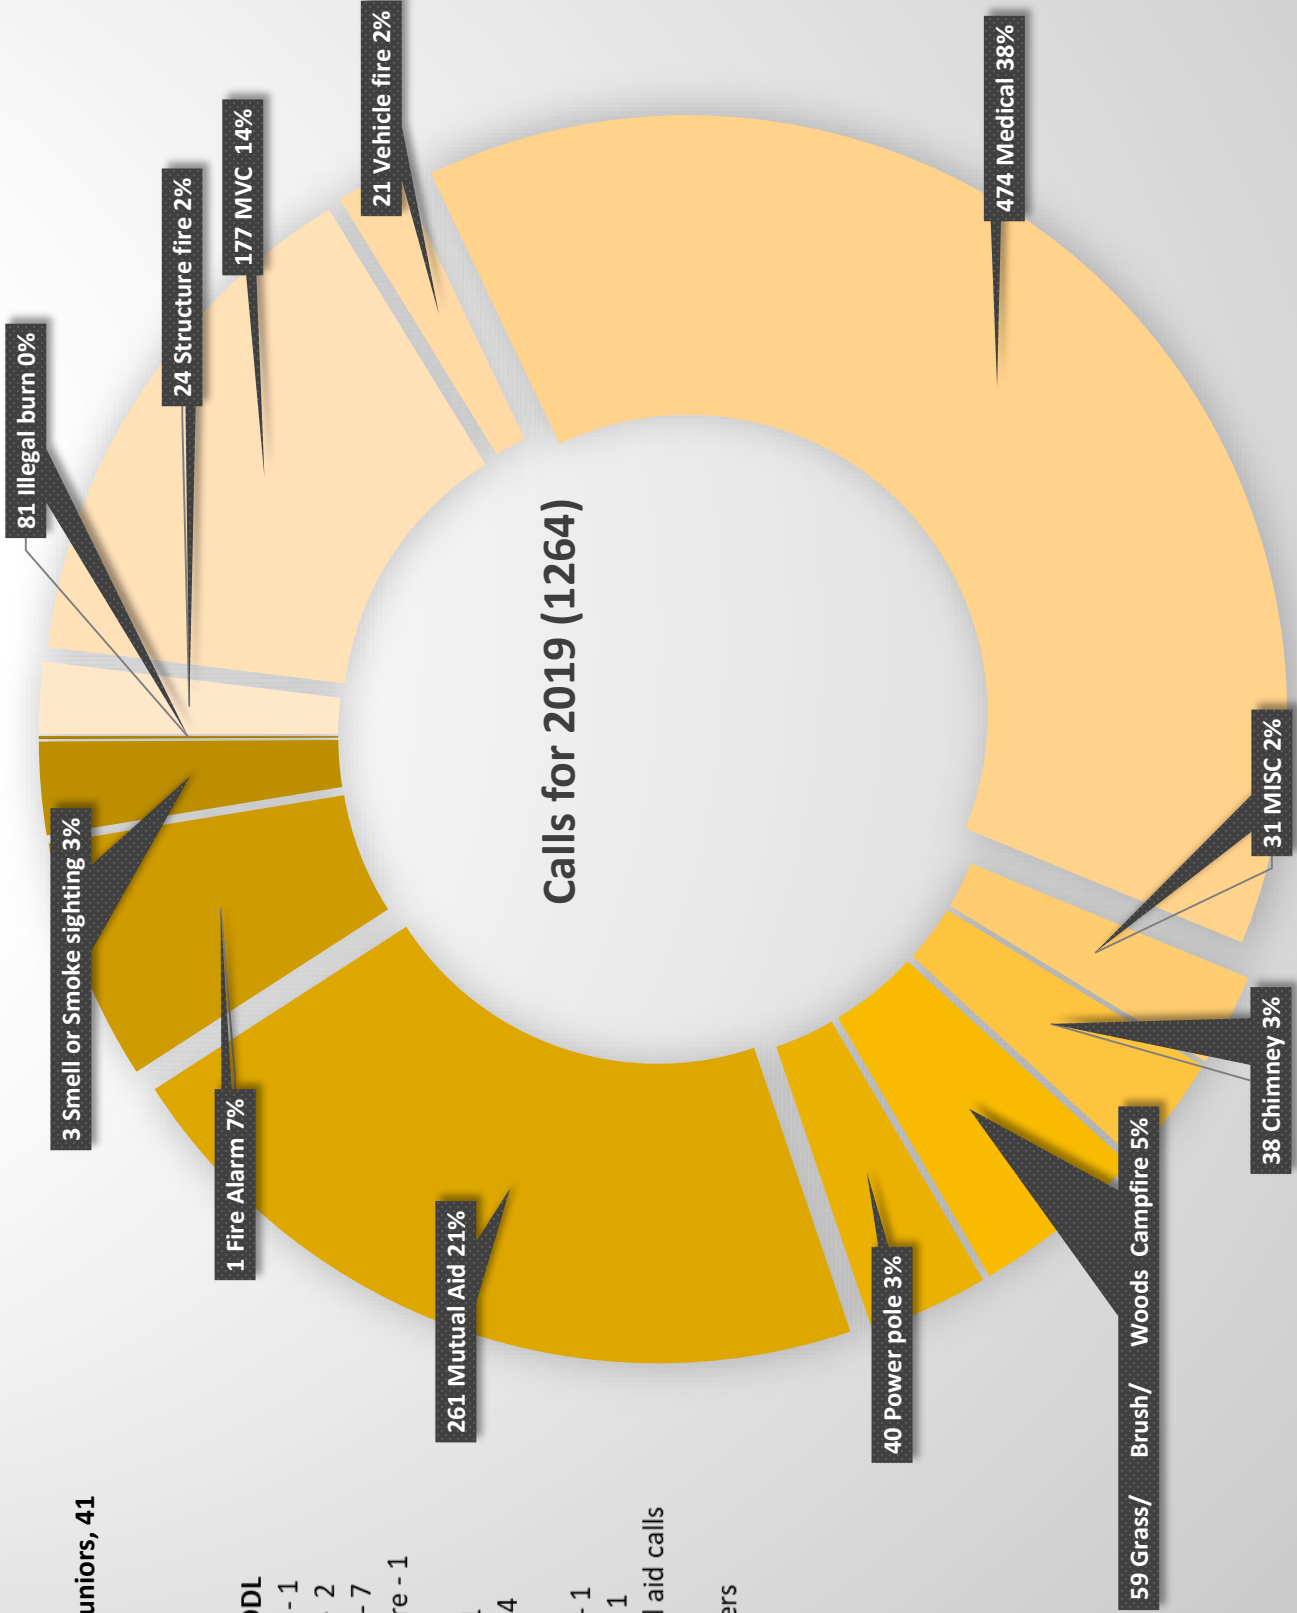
Calls for 2019 (1264)

474 Medical 38%

21 Vehicle fire 2%

177 MVC 14%

24 Structure fire 2%

81 Illegal burn 0%

3 Smell or Smoke sighting 3%

1 Fire Alarm 7%

261 Mutual Aid 21%

40 Power pole 3%

59 Grass/ Brush/ Woods Campfire 5%

38 Chimney 3%

31 MISC 2%

uniors, 41

DL
- 1
2
- 7
re - 1

4
- 1
1
l aid calls
ers